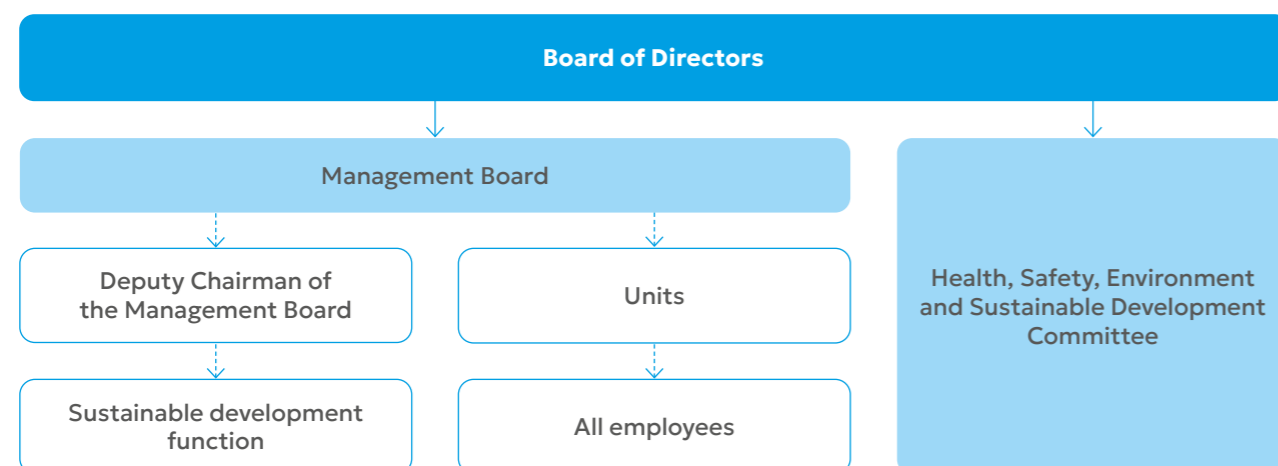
Board of Directors

Management Board

Deputy Chairman of the Management Board

Units

Sustainable development function

All employees

Health, Safety, Environment and Sustainable Development Committee